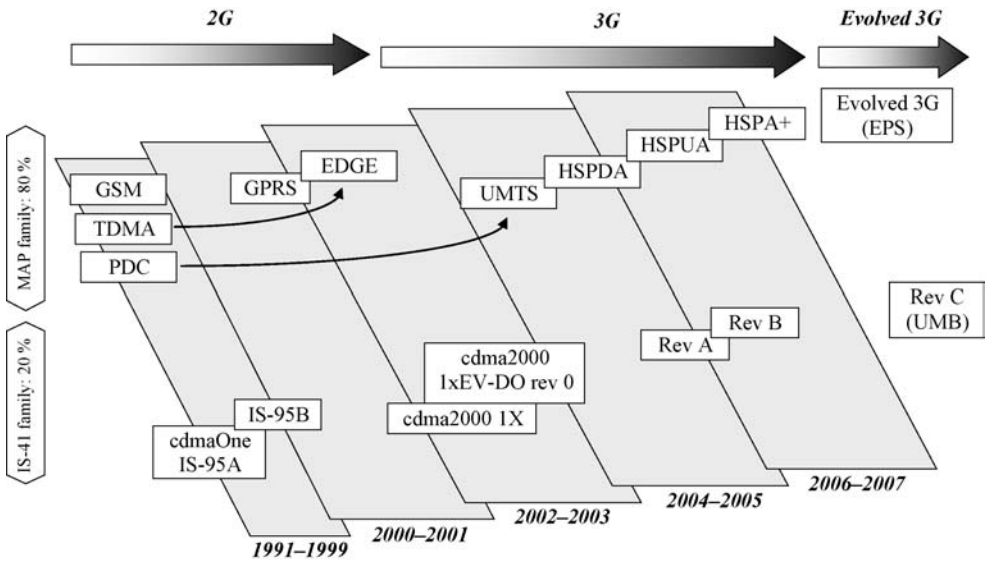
2G

3G

Evolved 3G

Evolved 3G (EPS)

MAP family: 80 %

IS-41 family: 20 %

GSM

TDMA

PDC

GPRS

EDGE

UMTS

HSPDA

HSPUA

HSPA+

Rev C (UMB)

Rev B

Rev A

cdma2000 1xEV-DO rev 0

cdma2000 1X

IS-95B

cdmaOne IS-95A

1991–1999

2000–2001

2002–2003

2004–2005

2006–2007